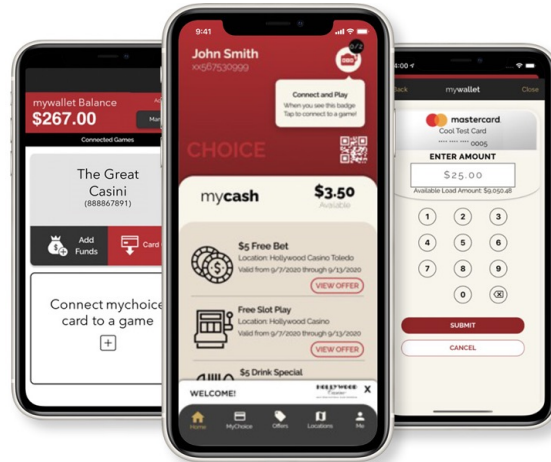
mywallet Balance
$267.00
Ma
Connected Games
The Great Casini
(888867891)
Add Funds
Card
Connect mychoice card to a game

9:41
John Smith
xx567530999
0/2
Connect and Play
When you see this badge Tap to connect to a game!
CHOICE
mycash
$3.50
Available
$5 Free Bet
Location: Hollywood Casino Toledo
Valid from 9/7/2020 through 9/13/2020
VIEW OFFER
Free Slot Play
Location: Hollywood Casino
Valid from 9/7/2020 through 9/13/2020
VIEW OFFER
$5 Drink Special
WELCOME!
X
Home
MyChoice
Offers
Locations
Me

Back
mywallet
Close
mastercard
Cool Test Card
•••• •••• 0005
ENTER AMOUNT
$25.00
Available Load Amount: $9,050.48
1
2
3
4
5
6
7
8
9
0
SUBMIT
CANCEL